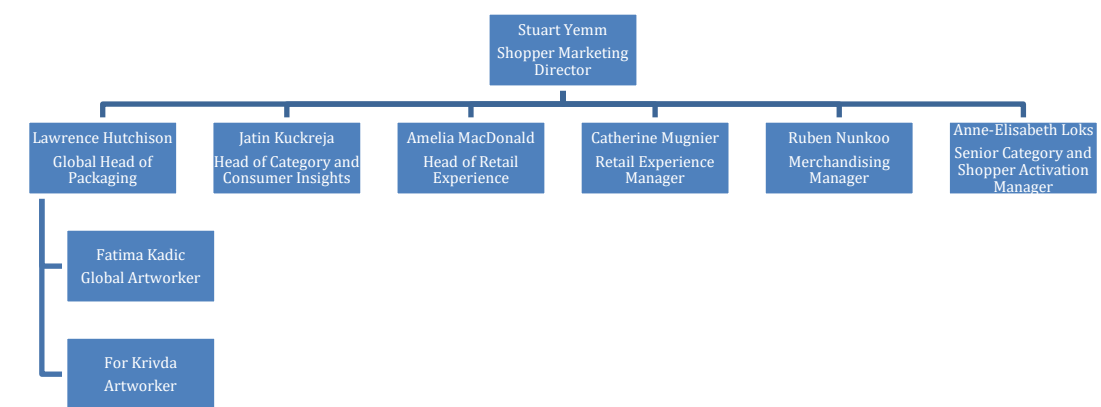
Stuart Yemm
Shopper Marketing Director

Lawrence Hutchison
Global Head of Packaging

Jatin Kuckreja
Head of Category and Consumer Insights

Amelia MacDonald
Head of Retail Experience

Catherine Mugnier
Retail Experience Manager

Ruben Nunkoo
Merchandising Manager

Anne-Elisabeth Loks
Senior Category and Shopper Activation Manager

Fatima Kadic
Global Artworker

For Krivda
Artworker